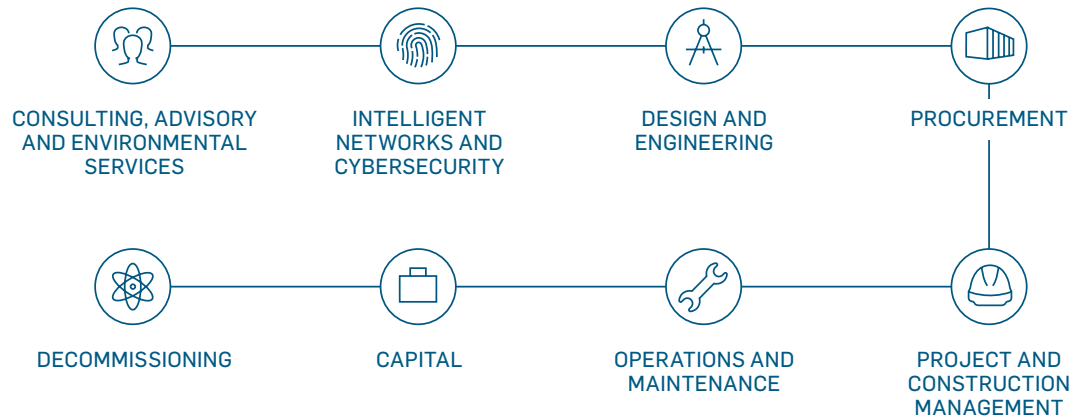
CONSULTING, ADVISORY AND ENVIRONMENTAL SERVICES

INTELLIGENT NETWORKS AND CYBERSECURITY

DESIGN AND ENGINEERING

PROCUREMENT

PROJECT AND CONSTRUCTION MANAGEMENT

OPERATIONS AND MAINTENANCE

CAPITAL

DECOMMISSIONING